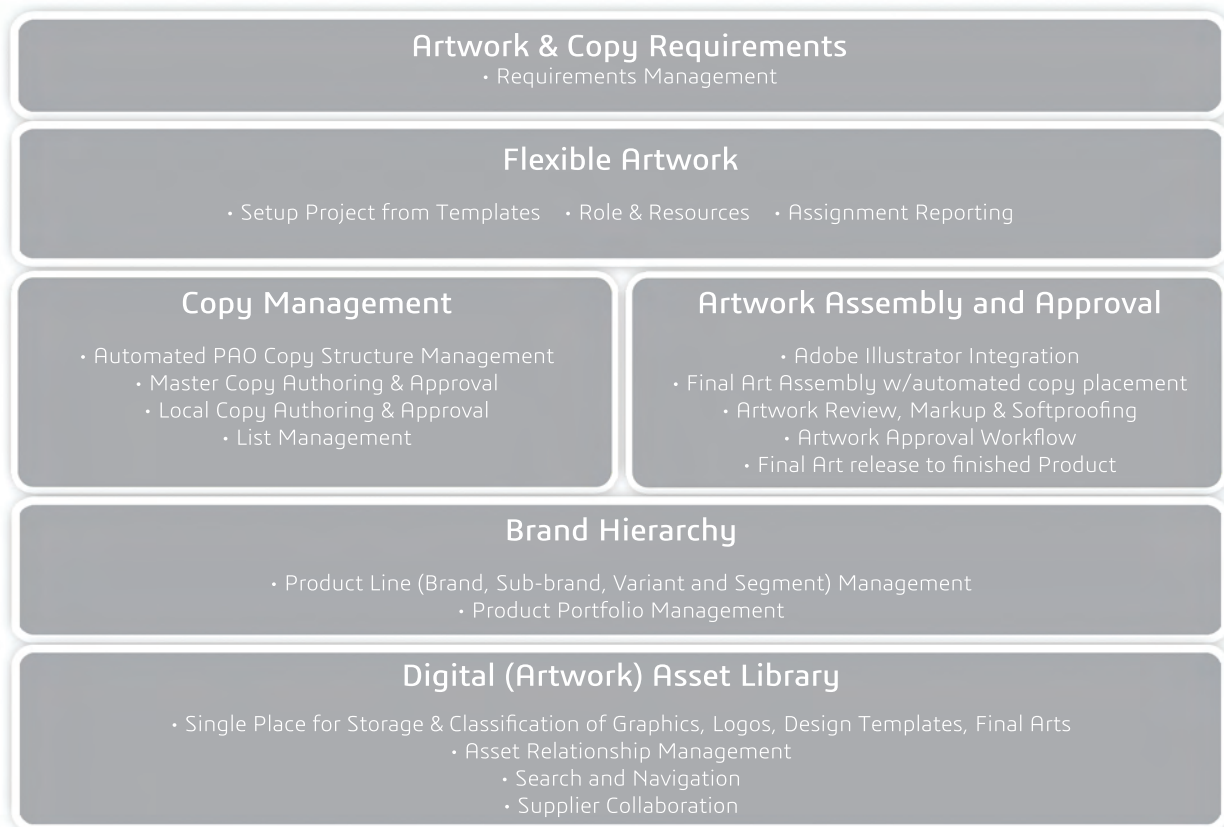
Artwork & Copy Requirements
• Requirements Management

Flexible Artwork
• Setup Project from Templates • Role & Resources • Assignment Reporting

Copy Management
• Automated PAO Copy Structure Management
• Master Copy Authoring & Approval
• Local Copy Authoring & Approval
• List Management

Artwork Assembly and Approval
• Adobe Illustrator Integration
• Final Art Assembly w/automated copy placement
• Artwork Review, Markup & Softproofing
• Artwork Approval Workflow
• Final Art release to finished Product

Brand Hierarchy
• Product Line (Brand, Sub-brand, Variant and Segment) Management
• Product Portfolio Management

Digital (Artwork) Asset Library
• Single Place for Storage & Classification of Graphics, Logos, Design Templates, Final Arts
• Asset Relationship Management
• Search and Navigation
• Supplier Collaboration